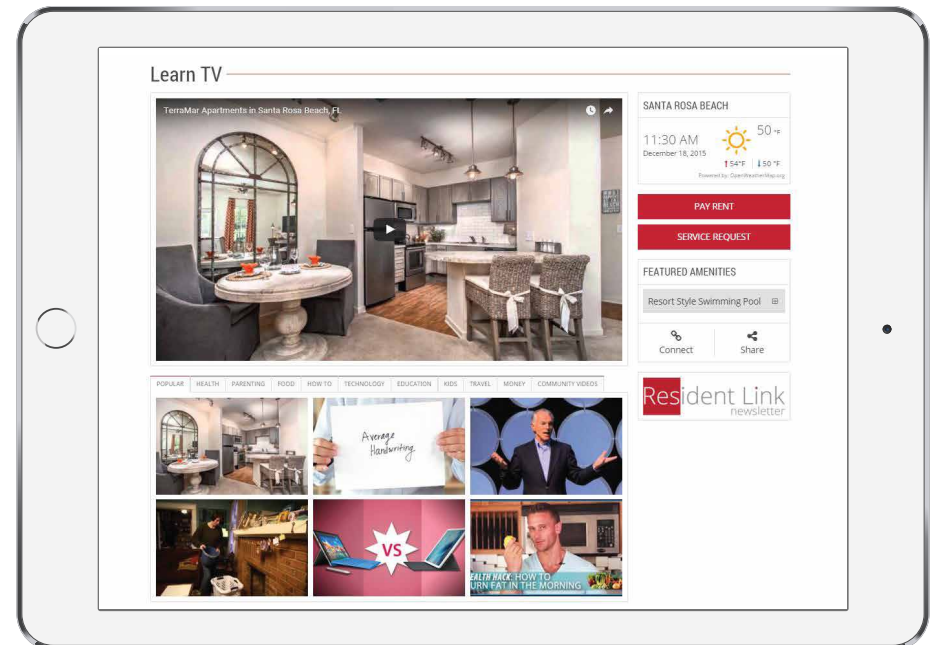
Learn TV

TerraMar Apartments in Santa Rosa Beach, FL

POPULAR HEALTH PARENTING FOOD HOW TO TECHNOLOGY EDUCATION KIDS TRAVEL MONEY COMMUNITY VIDEOS

Average Handwriting

VS

EALTH HACK: HOW TO URN FAT IN THE MORNING

SANTA ROSA BEACH

11:30 AM
December 18, 2015

50 °F
↑54°F ↓50 °F
Powered by: OpenWeatherMap.org

PAY RENT

SERVICE REQUEST

FEATURED AMENITIES

Resort Style Swimming Pool

Connect

Share

Resident Link newsletter